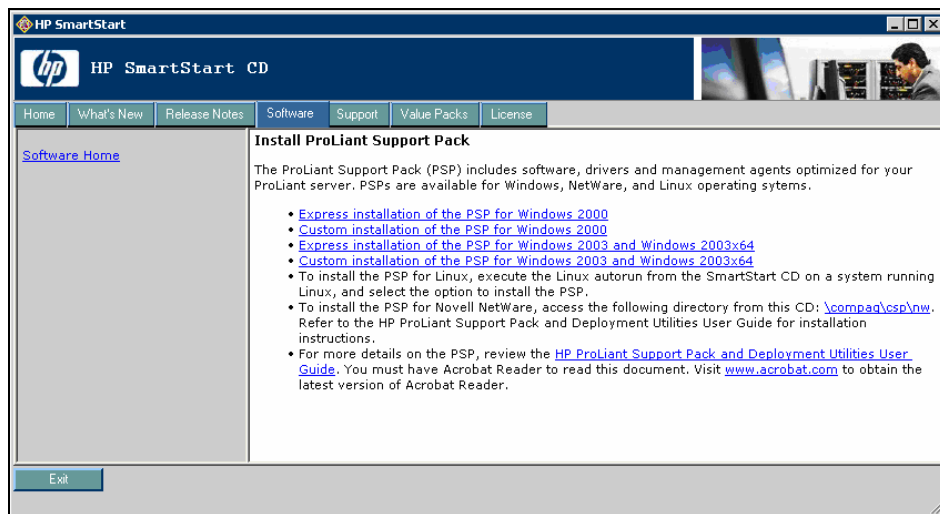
HP SmartStart

hp HP SmartStart CD

Home What's New Release Notes Software Support Value Packs License

Software Home

Install ProLiant Support Pack

The ProLiant Support Pack (PSP) includes software, drivers and management agents optimized for your ProLiant server. PSPs are available for Windows, NetWare, and Linux operating sytems.

- Express installation of the PSP for Windows 2000
- Custom installation of the PSP for Windows 2000
- Express installation of the PSP for Windows 2003 and Windows 2003x64
- Custom installation of the PSP for Windows 2003 and Windows 2003x64
- To install the PSP for Linux, execute the Linux autorun from the SmartStart CD on a system running Linux, and select the option to install the PSP.
- To install the PSP for Novell NetWare, access the following directory from this CD: \compaq\csp\nw. Refer to the HP ProLiant Support Pack and Deployment Utilities User Guide for installation instructions.
- For more details on the PSP, review the HP ProLiant Support Pack and Deployment Utilities User Guide. You must have Acrobat Reader to read this document. Visit www.acrobat.com to obtain the latest version of Acrobat Reader.

Exit